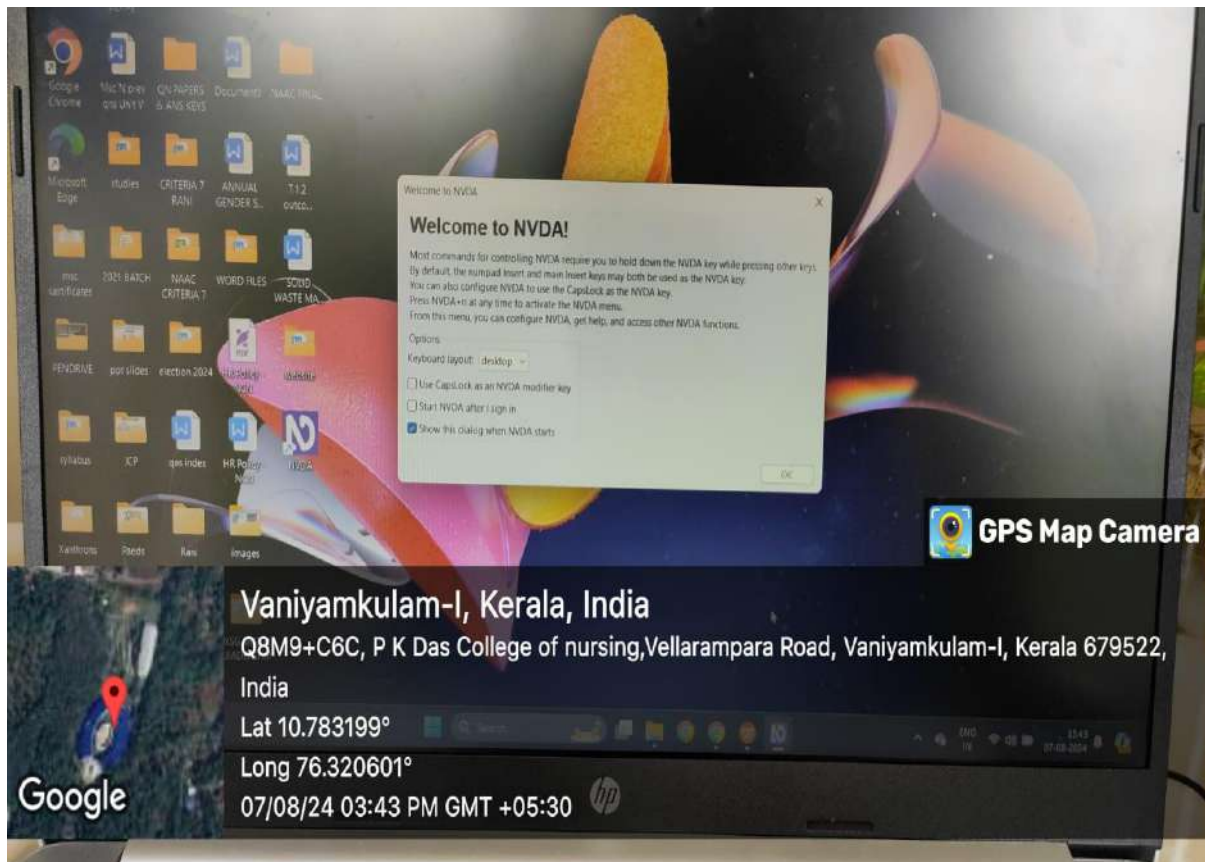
Google Chrome
Msc N prev qns UNI V
QN PAPERS & ANS KEYS
Documents
NAAC FINAL
Microsoft Edge
studies
CRITERIA 7 RANI
ANNUAL GENDER S...
7.1.2 outco...
msc certificates
2021 BATCH
NAAC CRITERIA 7
WORD FILES
SOLID WASTE MA...
PENDRIVE
ppt slides
election 2024
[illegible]
Website
syllabus
JCP
qns index
HR Policy Nidhi
NVDA
Xanthoms
Reeds
Rani
images

Welcome to NVDA

Welcome to NVDA!

Most commands for controlling NVDA require you to hold down the NVDA key while pressing other keys. By default, the numpad Insert and main Insert keys may both be used as the NVDA key. You can also configure NVDA to use the CapsLock as the NVDA key. Press NVDA+n at any time to activate the NVDA menu. From this menu, you can configure NVDA, get help, and access other NVDA functions.

Options
Keyboard layout: desktop
Use CapsLock as an NVDA modifier key
Start NVDA after I sign in
Show this dialog when NVDA starts

OK

Search

ENG IN
15:43 07-08-2024

GPS Map Camera

Vaniyamkulam-I, Kerala, India
Q8M9+C6C, P K Das College of nursing,Vellarampara Road, Vaniyamkulam-I, Kerala 679522, India
Lat 10.783199°
Long 76.320601°
07/08/24 03:43 PM GMT +05:30

Google

hp